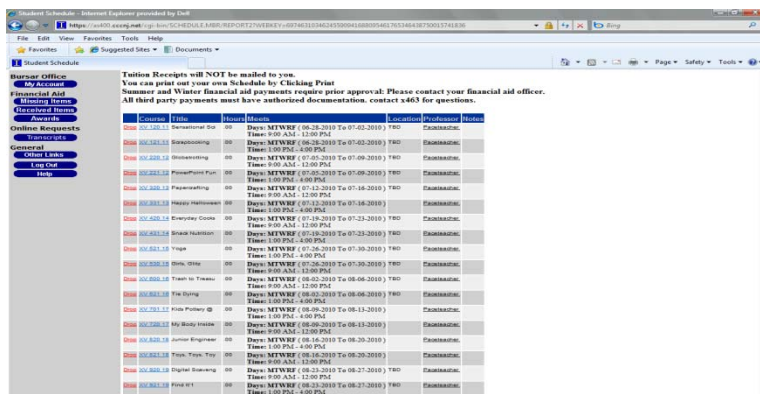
Student Schedule - Internet Explorer provided by Dell

https://xx400.xxccxj.net/cgi-bin/SCHEDULE.MBR/REPORT2?WEBKEY=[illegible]

Bing

File Edit View Favorites Tools Help

Favorites Suggested Sites Documents

Student Schedule

Page Safety Tools

Bursar Office
My Account
Financial Aid
Missing Items
Received Items
Awards
Online Requests
Transcripts
General
Other Links
Log Out
Help

Tuition Receipts will NOT be mailed to you.
You can print out your own Schedule by Clicking Print
Summer and Winter financial aid payments require prior approval: Please contact your financial aid officer.
All third party payments must have authorized documentation. contact x463 for questions.

| | Course | Title | Hours | Meets | Location | Professor | Notes |
|---|---|---|---|---|---|---|---|
| Drop | XV 120 11 | Sensational Sci | .00 | Days: MTWRF ( 06-28-2010 To 07-02-2010 ) Time: 9:00 AM - 12:00 PM | TBD | Facsteacher | |
| Drop | XV 121 11 | Scrapbooking | .00 | Days: MTWRF ( 06-28-2010 To 07-02-2010 ) Time: 1:00 PM - 4:00 PM | TBD | Facsteacher | |
| Drop | XV 220 12 | Globetrotting | .00 | Days: MTWRF ( 07-05-2010 To 07-09-2010 ) Time: 9:00 AM - 12:00 PM | TBD | Facsteacher | |
| Drop | XV 221 12 | PowerPoint Fun | .00 | Days: MTWRF ( 07-05-2010 To 07-09-2010 ) Time: 1:00 PM - 4:00 PM | TBD | Facsteacher | |
| Drop | XV 330 13 | Papercrafting | .00 | Days: MTWRF ( 07-12-2010 To 07-16-2010 ) Time: 9:00 AM - 12:00 PM | TBD | Facsteacher | |
| Drop | XV 331 13 | Happy Halloween | .00 | Days: MTWRF ( 07-12-2010 To 07-16-2010 ) Time: 1:00 PM - 4:00 PM | TBD | Facsteacher | |
| Drop | XV 420 14 | Everyday Cooki | .00 | Days: MTWRF ( 07-19-2010 To 07-23-2010 ) Time: 9:00 AM - 12:00 PM | TBD | Facsteacher | |
| Drop | XV 421 14 | Snack Nutrition | .00 | Days: MTWRF ( 07-19-2010 To 07-23-2010 ) Time: 1:00 PM - 4:00 PM | TBD | Facsteacher | |
| Drop | XV 521 15 | Yoga | .00 | Days: MTWRF ( 07-26-2010 To 07-30-2010 ) Time: 1:00 PM - 4:00 PM | TBD | Facsteacher | |
| Drop | XV 500 15 | Dirty, Dirty | .00 | Days: MTWRF ( 07-26-2010 To 07-30-2010 ) Time: 9:00 AM - 12:00 PM | TBD | Facsteacher | |
| Drop | XV 600 16 | Trash to Treasu | .00 | Days: MTWRF ( 08-02-2010 To 08-06-2010 ) Time: 9:00 AM - 12:00 PM | TBD | Facsteacher | |
| Drop | XV 621 16 | Tie Dying | .00 | Days: MTWRF ( 08-02-2010 To 08-06-2010 ) Time: 1:00 PM - 4:00 PM | TBD | Facsteacher | |
| Drop | XV 701 17 | Kids Pottery @ | .00 | Days: MTWRF ( 08-09-2010 To 08-13-2010 ) Time: 1:00 PM - 4:00 PM | | Facsteacher | |
| Drop | XV 720 17 | My Body Inside | .00 | Days: MTWRF ( 08-09-2010 To 08-13-2010 ) Time: 9:00 AM - 12:00 PM | TBD | Facsteacher | |
| Drop | XV 820 18 | Junior Engineer | .00 | Days: MTWRF ( 08-16-2010 To 08-20-2010 ) Time: 1:00 PM - 4:00 PM | TBD | Facsteacher | |
| Drop | XV 821 18 | Toys, Toys, Toy | .00 | Days: MTWRF ( 08-16-2010 To 08-20-2010 ) Time: 9:00 AM - 12:00 PM | TBD | Facsteacher | |
| Drop | XV 920 19 | Digital Scaveng | .00 | Days: MTWRF ( 08-23-2010 To 08-27-2010 ) Time: 9:00 AM - 12:00 PM | TBD | Facsteacher | |
| Drop | XV 921 19 | Find It! | .00 | Days: MTWRF ( 08-23-2010 To 08-27-2010 ) Time: 1:00 PM - 4:00 PM | TBD | Facsteacher | |